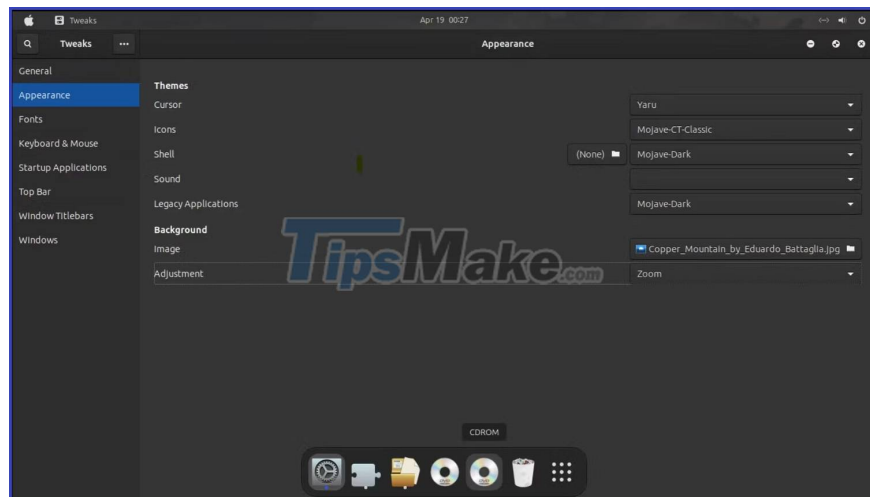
Tweaks

Apr 19 00:27

Tweaks

Appearance

General
Appearance
Fonts
Keyboard & Mouse
Startup Applications
Top Bar
Window Titlebars
Windows

Themes

| | |
|---|---|
| Cursor | Yaru |
| Icons | Mojave-CT-Classic |
| Shell | (None) Mojave-Dark |
| Sound | |
| Legacy Applications | Mojave-Dark |

Background

| | |
|---|---|
| Image | Copper_Mountain_by_Eduardo_Battaglia.jpg |
| Adjustment | Zoom |

TipsMake.com

CDROM